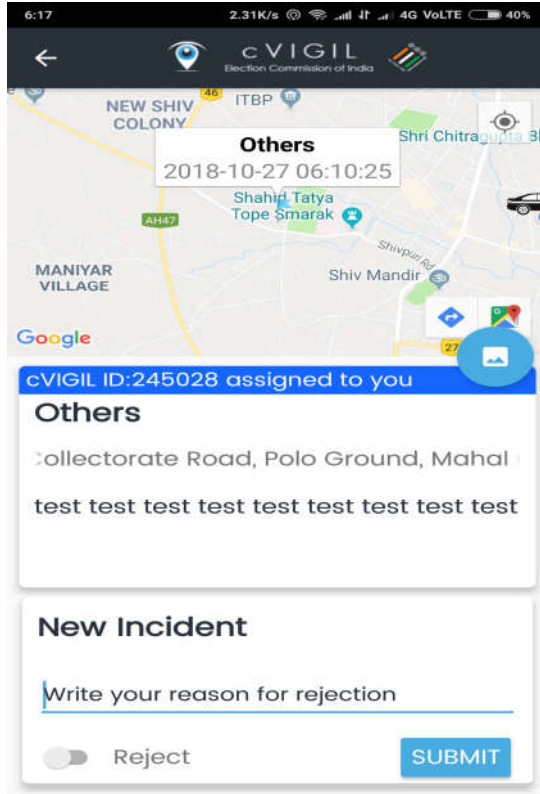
6:17 2.31K/s 4G VoLTE 40%

cVIGIL
Election Commission of India

NEW SHIV COLONY
46
ITBP
Others
2018-10-27 06:10:25
Shri Chitragupta Bl
Shahid Tatya Tope Smarak
AH47
Shivpuri Rd
MANIYAR VILLAGE
Shiv Mandir
Google
27

cVIGIL ID:245028 assigned to you
Others
Collectorate Road, Polo Ground, Mahal
test test test test test test test test test

New Incident
Write your reason for rejection
Reject
SUBMIT